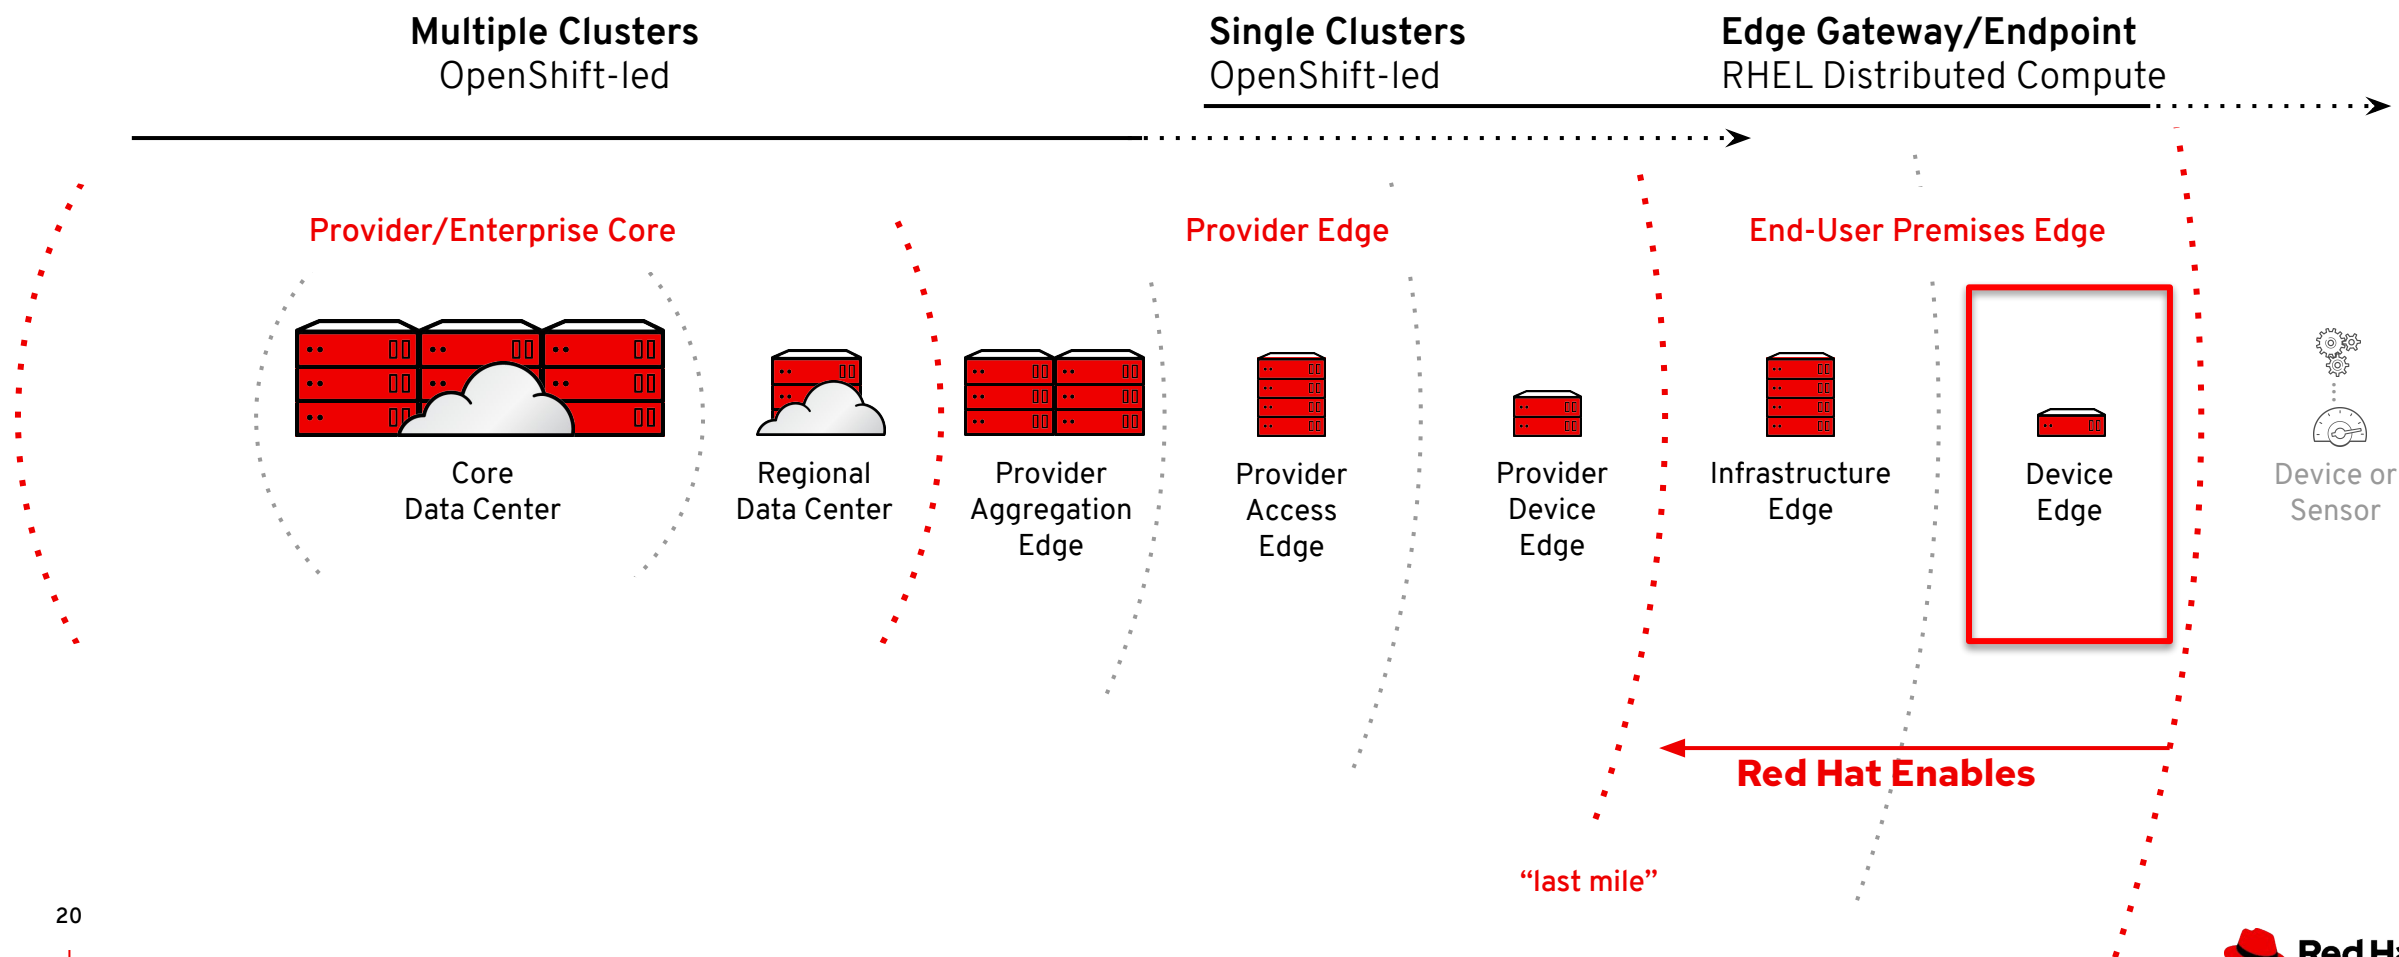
Multiple Clusters
OpenShift-led

Single Clusters
OpenShift-led

Edge Gateway/Endpoint
RHEL Distributed Compute

Provider/Enterprise Core

Provider Edge

End-User Premises Edge

Core Data Center

Regional Data Center

Provider Aggregation Edge

Provider Access Edge

Provider Device Edge

Infrastructure Edge

Device Edge

Device or Sensor

Red Hat Enables

“last mile”

20

Red H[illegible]